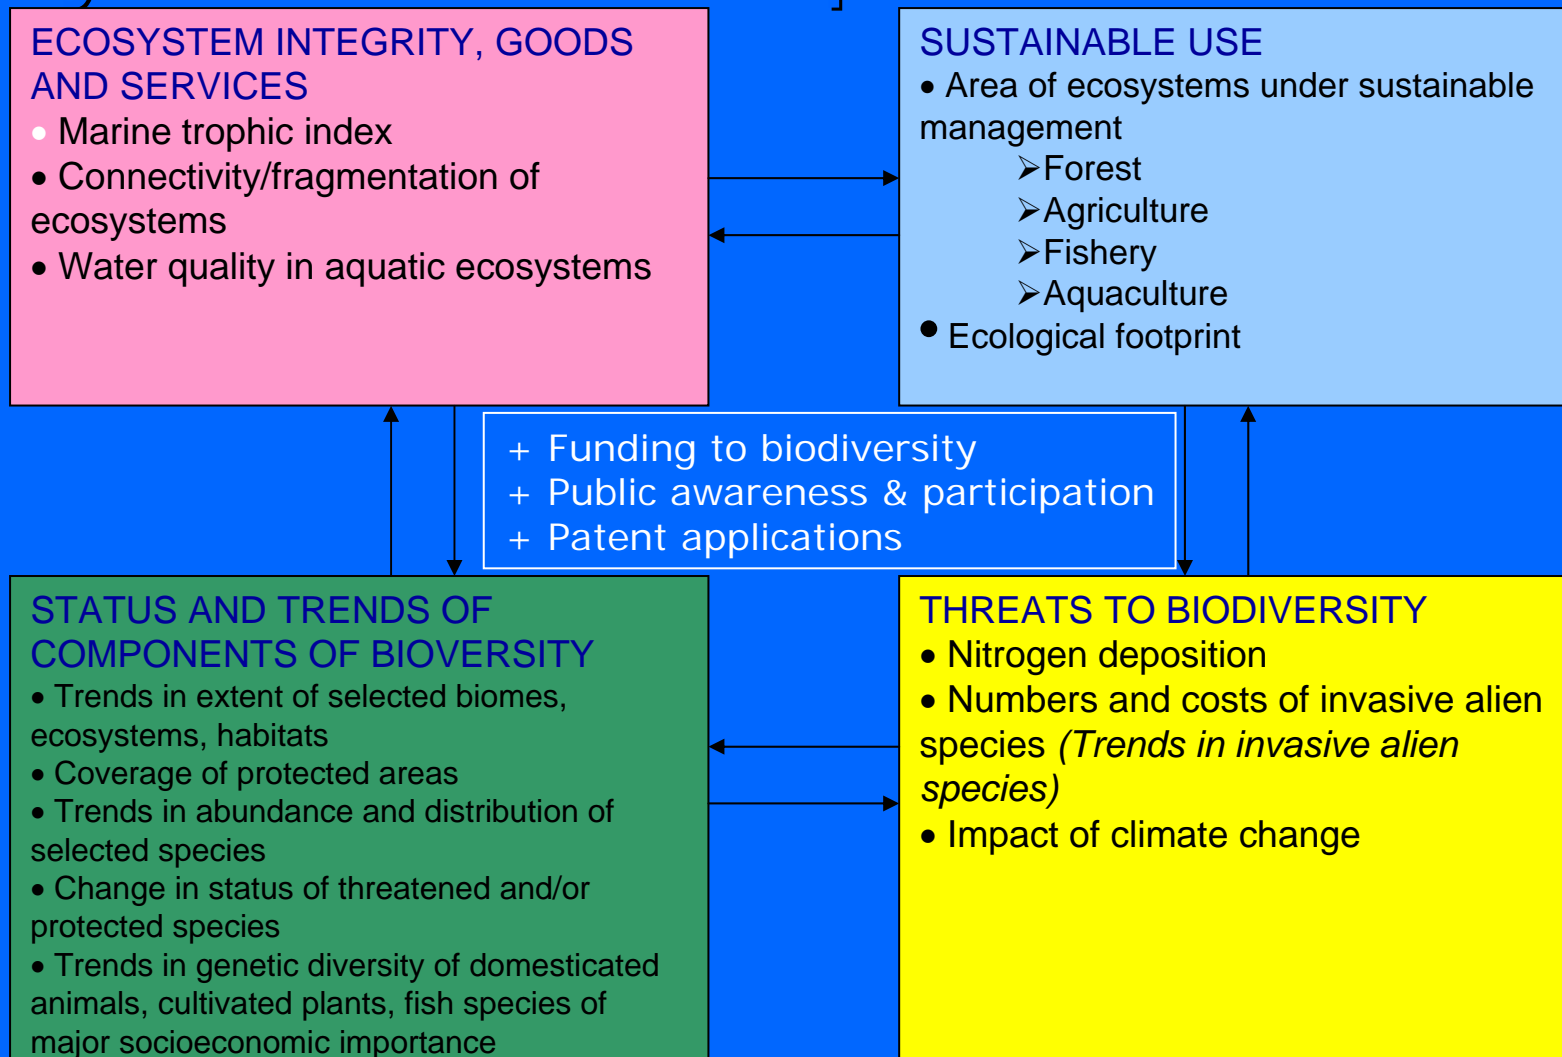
ECOSYSTEM INTEGRITY, GOODS AND SERVICES
• Marine trophic index
• Connectivity/fragmentation of ecosystems
• Water quality in aquatic ecosystems

SUSTAINABLE USE
• Area of ecosystems under sustainable management
➢Forest
➢Agriculture
➢Fishery
➢Aquaculture
• Ecological footprint

+ Funding to biodiversity
+ Public awareness & participation
+ Patent applications

STATUS AND TRENDS OF COMPONENTS OF BIOVERSITY
• Trends in extent of selected biomes, ecosystems, habitats
• Coverage of protected areas
• Trends in abundance and distribution of selected species
• Change in status of threatened and/or protected species
• Trends in genetic diversity of domesticated animals, cultivated plants, fish species of major socioeconomic importance

THREATS TO BIODIVERSITY
• Nitrogen deposition
• Numbers and costs of invasive alien species (Trends in invasive alien species)
• Impact of climate change